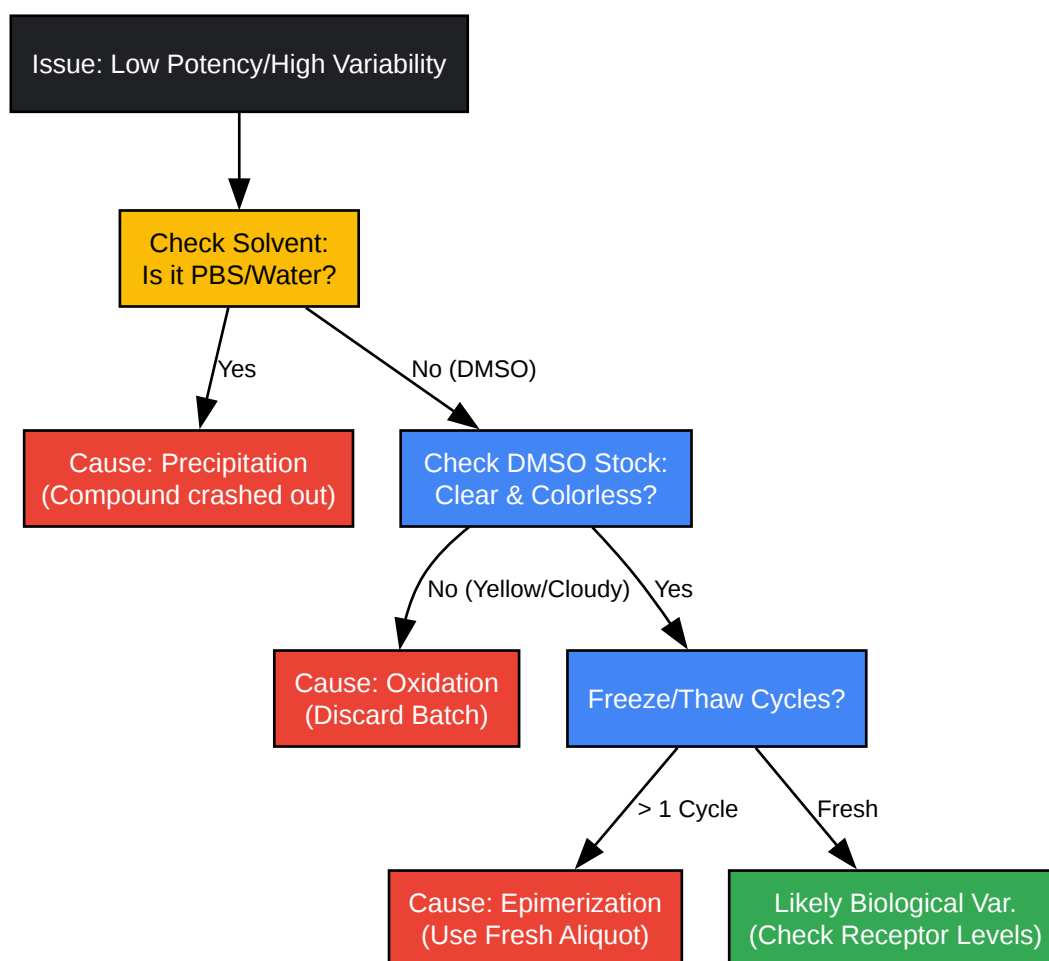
Issue: Low Potency/High Variability

Check Solvent:
Is it PBS/Water?

Yes

No (DMSO)

Cause: Precipitation
(Compound crashed out)

Check DMSO Stock:
Clear & Colorless?

No (Yellow/Cloudy)

Yes

Cause: Oxidation
(Discard Batch)

Freeze/Thaw Cycles?

> 1 Cycle

Fresh

Cause: Epimerization
(Use Fresh Aliquot)

Likely Biological Var.
(Check Receptor Levels)